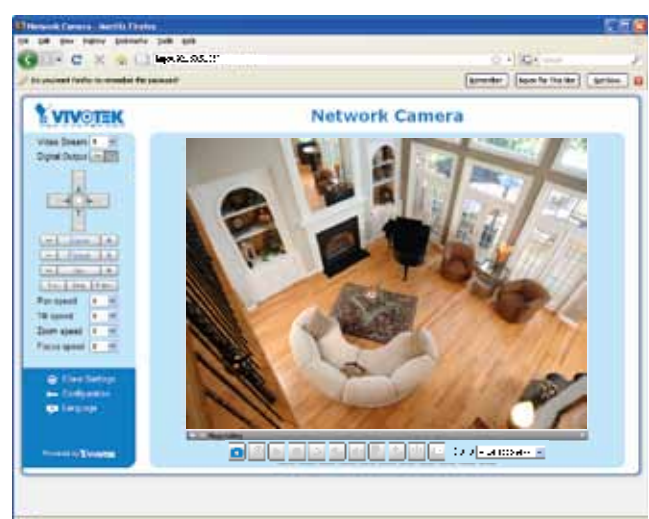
Network Camera - Mozilla Firefox

File Edit View History Bookmarks Tools Help

Do you want Firefox to remember this password?

Remember

Never for This Site

Not Now

VIVOTEK

Network Camera

Video Stream

Digital Output

Pan speed

Tilt speed

Zoom speed

Focus speed

Client Settings

Configuration

Language

Powered by VIVOTEK